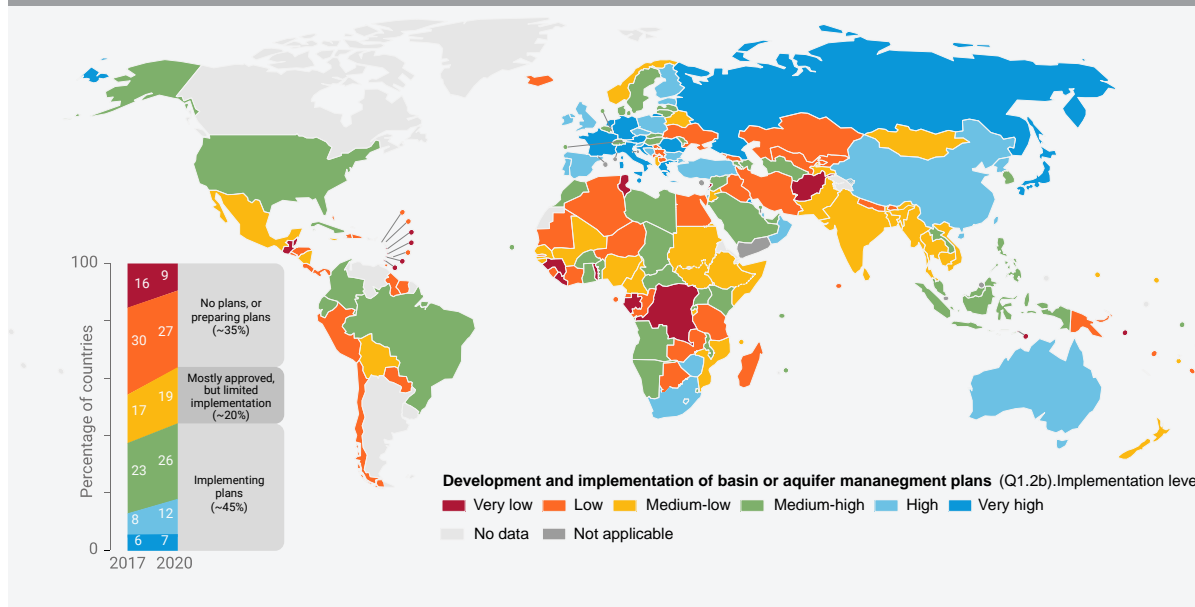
100

0

Percentage of countries

16 9

30 27

17 19

23 26

8 12

6 7

2017 2020

No plans, or preparing plans (~35%)

Mostly approved, but limited implementation (~20%)

Implementing plans (~45%)

Development and implementation of basin or aquifer mananegment plans (Q1.2b).Implementation leve

Very low Low Medium-low Medium-high High Very high

No data Not applicable